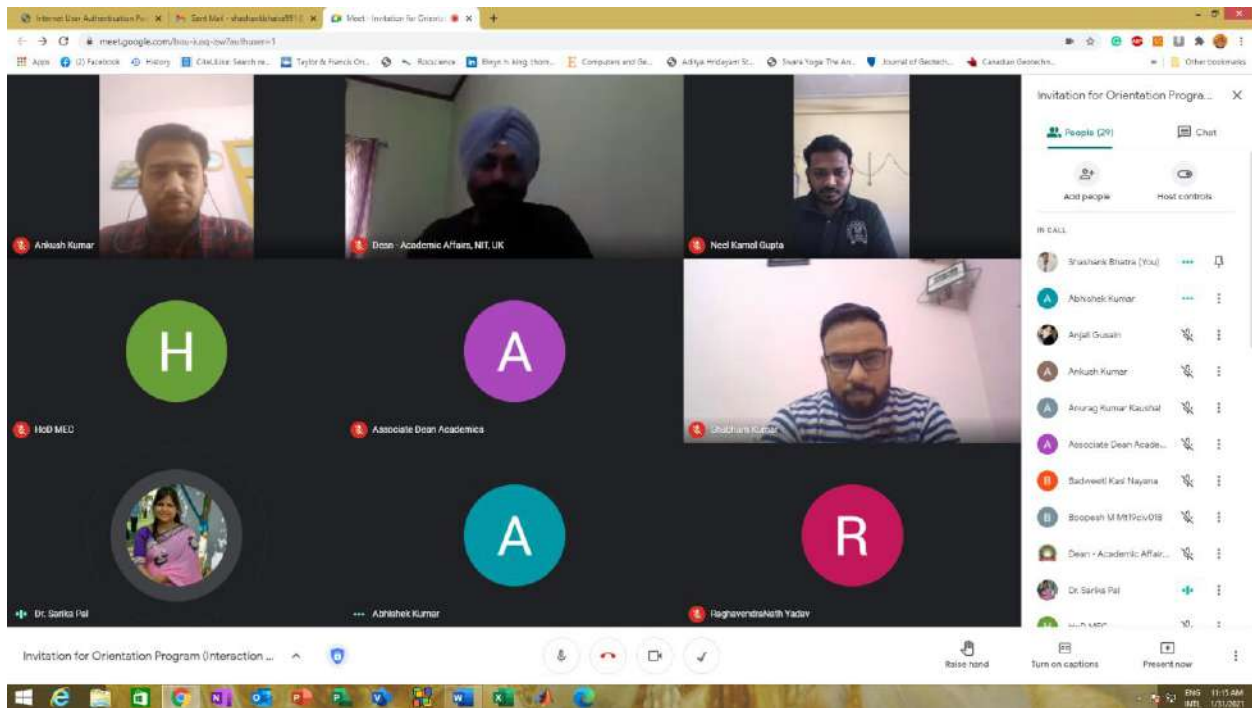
Internet User Authentication Pa × | Sent Mail - shashankbhatra9918 × | Meet - Invitation for Orientati × | +

meet.google.com/bou-kxsq-zwi?authuser=1

Apps | (2) Facebook | History | CiteULike: Search re... | Taylor & Francis On... | ResearchGate | Blogs n king chom... | Computers and Ge... | Aditya Hridayam St... | Swara Yoga The An... | Journal of Geotech... | Canadian Geotechn... | Other bookmarks

Ankush Kumar

Dean - Academic Affairs, NIT, UK

Neel Kamal Gupta

H

HoD MEC

A

Associate Dean Academics

Shubham Kumar

Dr. Sarika Pal

A

Abhishek Kumar

R

RaghavendraNath Yadav

Invitation for Orientation Progra... ×

People (29)

Chat

Add people

Host controls

IN CALL

Shashank Bhatra (You)

Abhishek Kumar

Anjali Gusain

Ankush Kumar

Anurag Kumar Kaushal

Associate Dean Acade...

Badiweeti Kasi Nayana

Boopesh M Mt19civ018

Dean - Academic Affair...

Dr. Sarika Pal

HoD MEC

Invitation for Orientation Program (Interaction ...

Raise hand

Turn on captions

Present now

ENG INTL 11:15 AM 1/31/2021